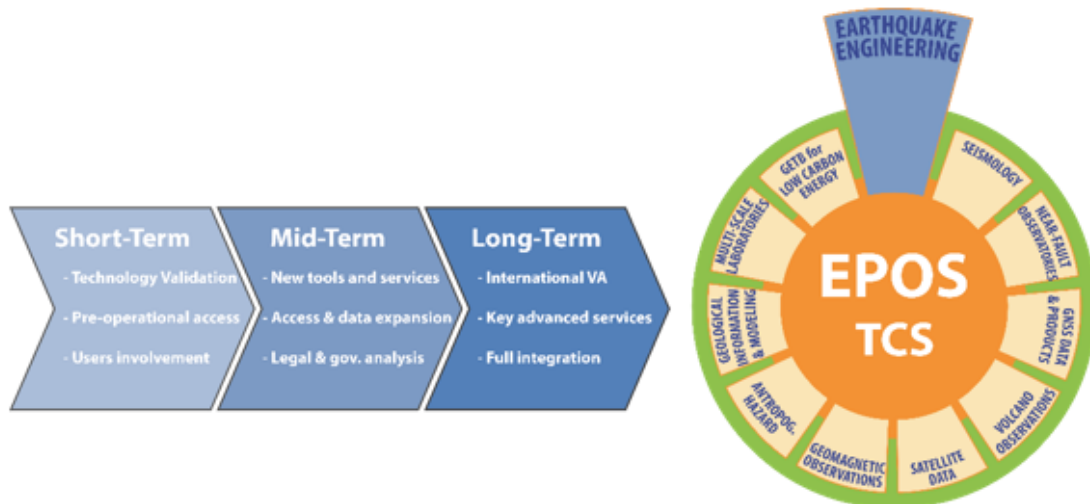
Short-Term
- Technology Validation
- Pre-operational access
- Users involvement

Mid-Term
- New tools and services
- Access & data expansion
- Legal & gov. analysis

Long-Term
- International VA
- Key advanced services
- Full integration

EARTHQUAKE ENGINEERING

SEISMOLOGY
NEAR-FAULT OBSERVATORIES
GNSS DATA & PRODUCTS
VOLCANO OBSERVATIONS
SATELLITE DATA
GEOMAGNETIC OBSERVATIONS
ANTROPOG. HAZARD
GEOLOGICAL INFORMATION & MODELING
MULTI-SCALE LABORATORIES
GETB for LOW CARBON ENERGY

EPOS
TCS